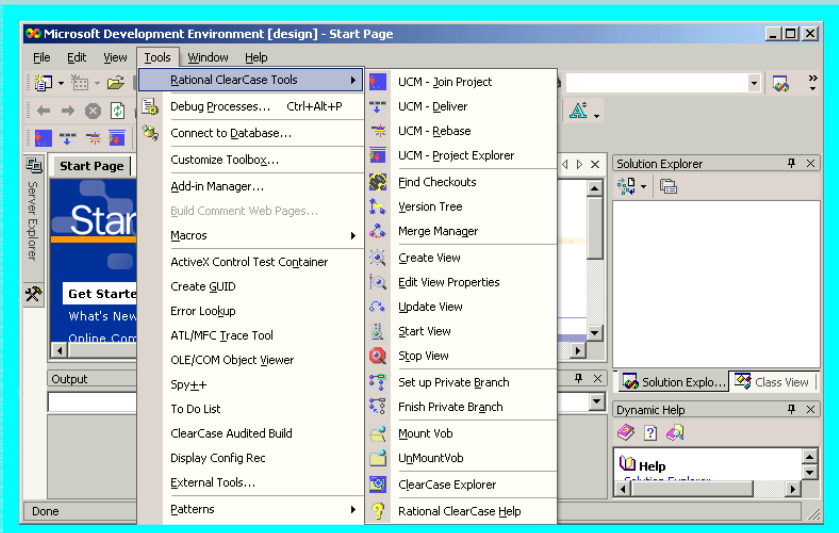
Microsoft Development Environment [design] - Start Page

File Edit View Tools Window Help

Rational ClearCase Tools
Debug Processes... Ctrl+Alt+P
Connect to Database...
Customize Toolbox...
Add-in Manager...
Build Comment Web Pages...
Macros
ActiveX Control Test Container
Create GUID
Error Lookup
ATL/MFC Trace Tool
OLE/COM Object Viewer
Spy++
To Do List
ClearCase Audited Build
Display Config Rec
External Tools...
Patterns

UCM - Join Project
UCM - Deliver
UCM - Rebase
UCM - Project Explorer
Find Checkouts
Version Tree
Merge Manager
Create View
Edit View Properties
Update View
Start View
Stop View
Set up Private Branch
Fnish Private Branch
Mount Vob
UnMountVob
ClearCase Explorer
Rational ClearCase Help

Server Explorer
Start Page
Star
Get Starte
What's New
Online Com
Output
Solution Explorer
Solution Explo...
Class View
Dynamic Help
Help
Solution Explorer
Done